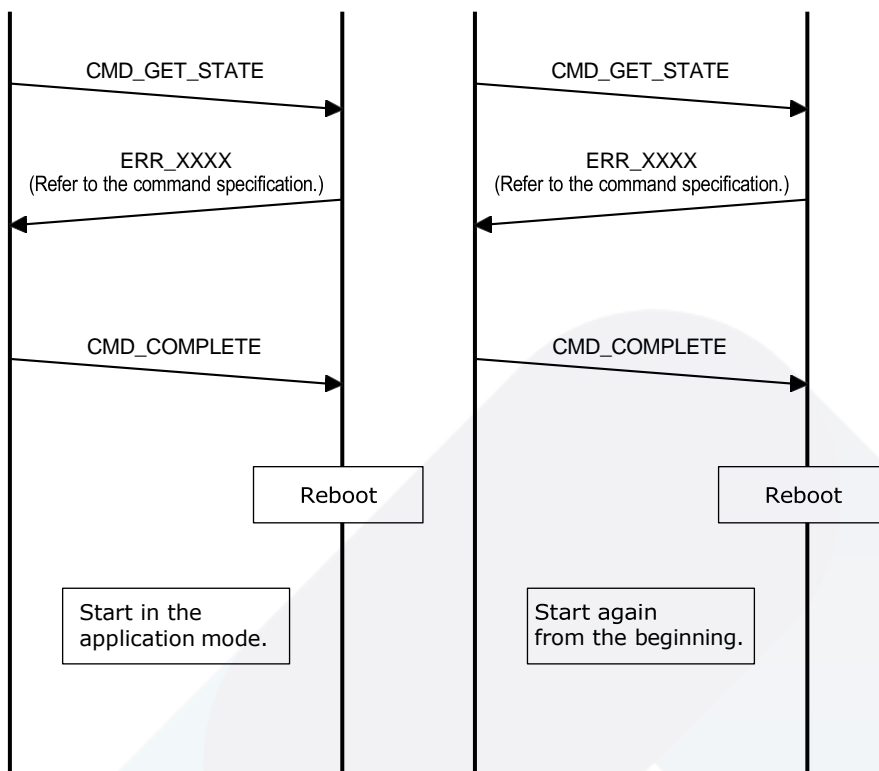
CMD_GET_STATE

ERR_XXXX
(Refer to the command specification.)

CMD_COMPLETE

Reboot

Start in the application mode.

CMD_GET_STATE

ERR_XXXX
(Refer to the command specification.)

CMD_COMPLETE

Reboot

Start again from the beginning.